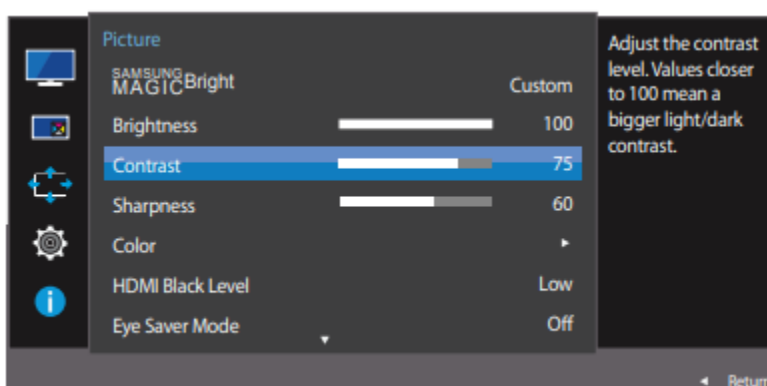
Picture

SAMSUNG MAGIC Bright Custom

Brightness 100

Contrast 75

Sharpness 60

Color ▸

HDMI Black Level Low

Eye Saver Mode Off

Adjust the contrast level. Values closer to 100 mean a bigger light/dark contrast.

◂ Return